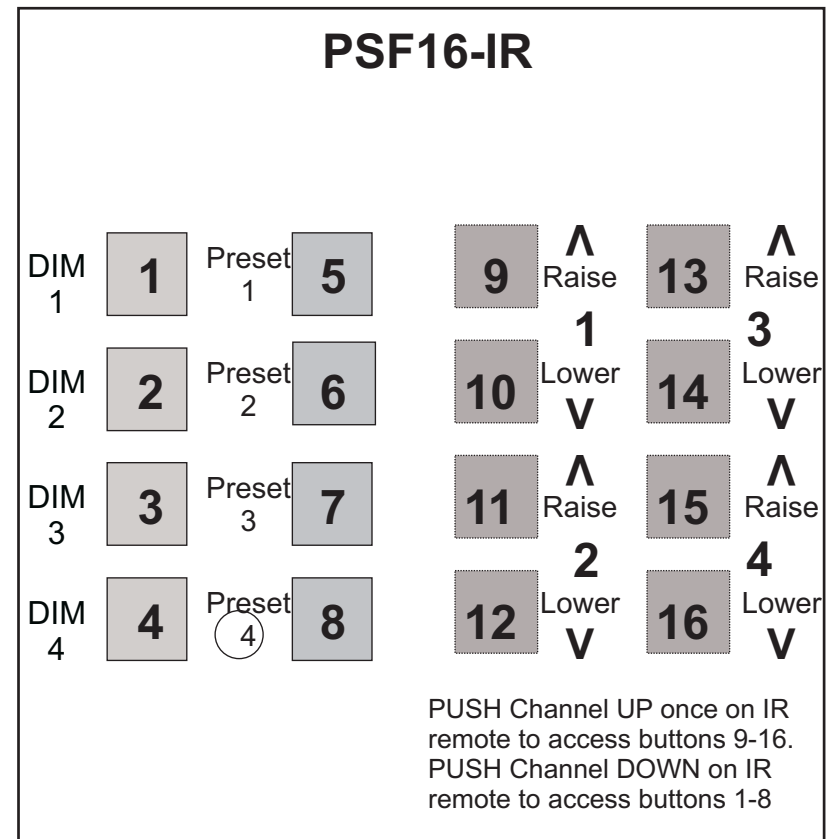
PSF16-IR

DIM 1
1
Preset 1
5

DIM 2
2
Preset 2
6

DIM 3
3
Preset 3
7

DIM 4
4
Preset 4
8

9
Λ
Raise
1
10
Lower
V

13
Λ
Raise
3
14
Lower
V

11
Λ
Raise
2
12
Lower
V

15
Λ
Raise
4
16
Lower
V

PUSH Channel UP once on IR remote to access buttons 9-16.
PUSH Channel DOWN on IR remote to access buttons 1-8